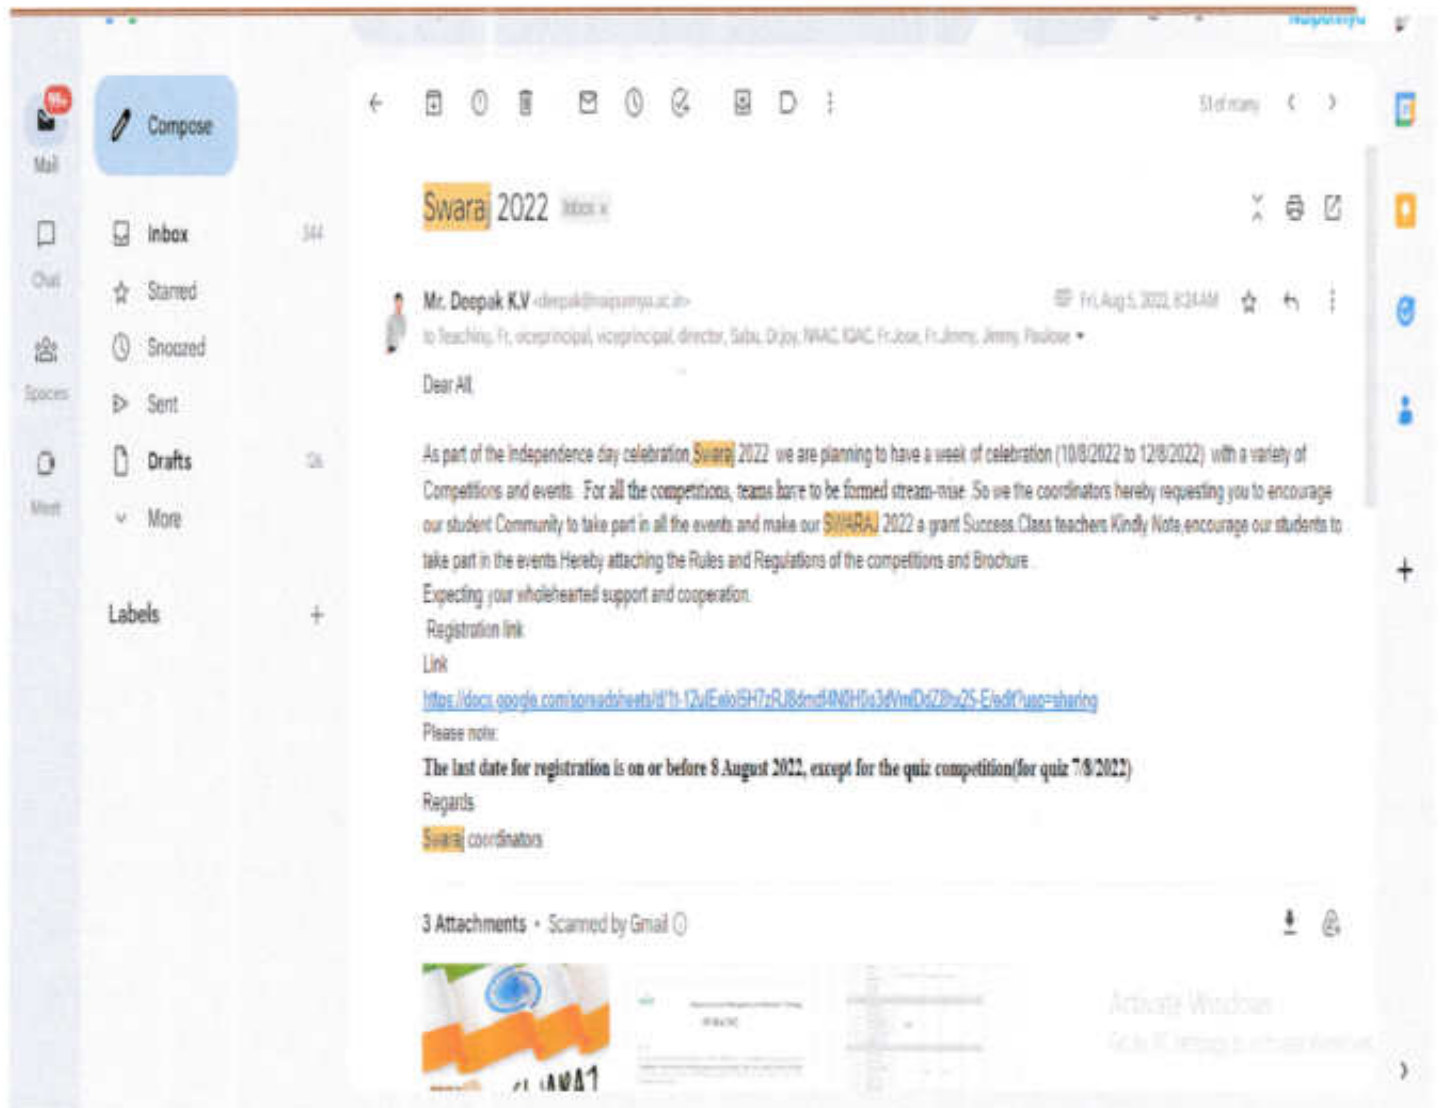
99+
Mail
Chat
Spaces
Meet

Compose

Inbox 344
Starred
Snoozed
Sent
Drafts 26
More

Labels +

51 of many

Swaraj 2022 Inbox ×

Mr. Deepak K.V <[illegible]>
Fri, Aug 5, 2022, 8:34 AM
to Teaching, Fr, viceprincipal, viceprincipal, director, Sabu, Dr.joy, NAAC, IQAC, Fr.Jose, Fr.Jimmy, Jimmy, Pauloise

Dear All,

As part of the Independence day celebration Swaraj 2022 we are planning to have a week of celebration (10/8/2022 to 12/8/2022) with a variety of Competitions and events. For all the competitions, teams have to be formed stream-wise. So we the coordinators hereby requesting you to encourage our student Community to take part in all the events and make our SWARAJ 2022 a grant Success.Class teachers Kindly Note,encourage our students to take part in the events.Hereby attaching the Rules and Regulations of the competitions and Brochure.
Expecting your wholehearted support and cooperation.
Registration link
Link
https://docs.google.com/spreadsheets/d/1t-12vlEwloISH7zRJ8dmdl4N0H0s3dVmlDdZ8tx25-E/edit?usp=sharing
Please note:
The last date for registration is on or before 8 August 2022, except for the quiz competition(for quiz 7/8/2022)
Regards
Swaraj coordinators

3 Attachments • Scanned by Gmail

SWARAJ

Activate Windows
Go to Settings to activate Windows.